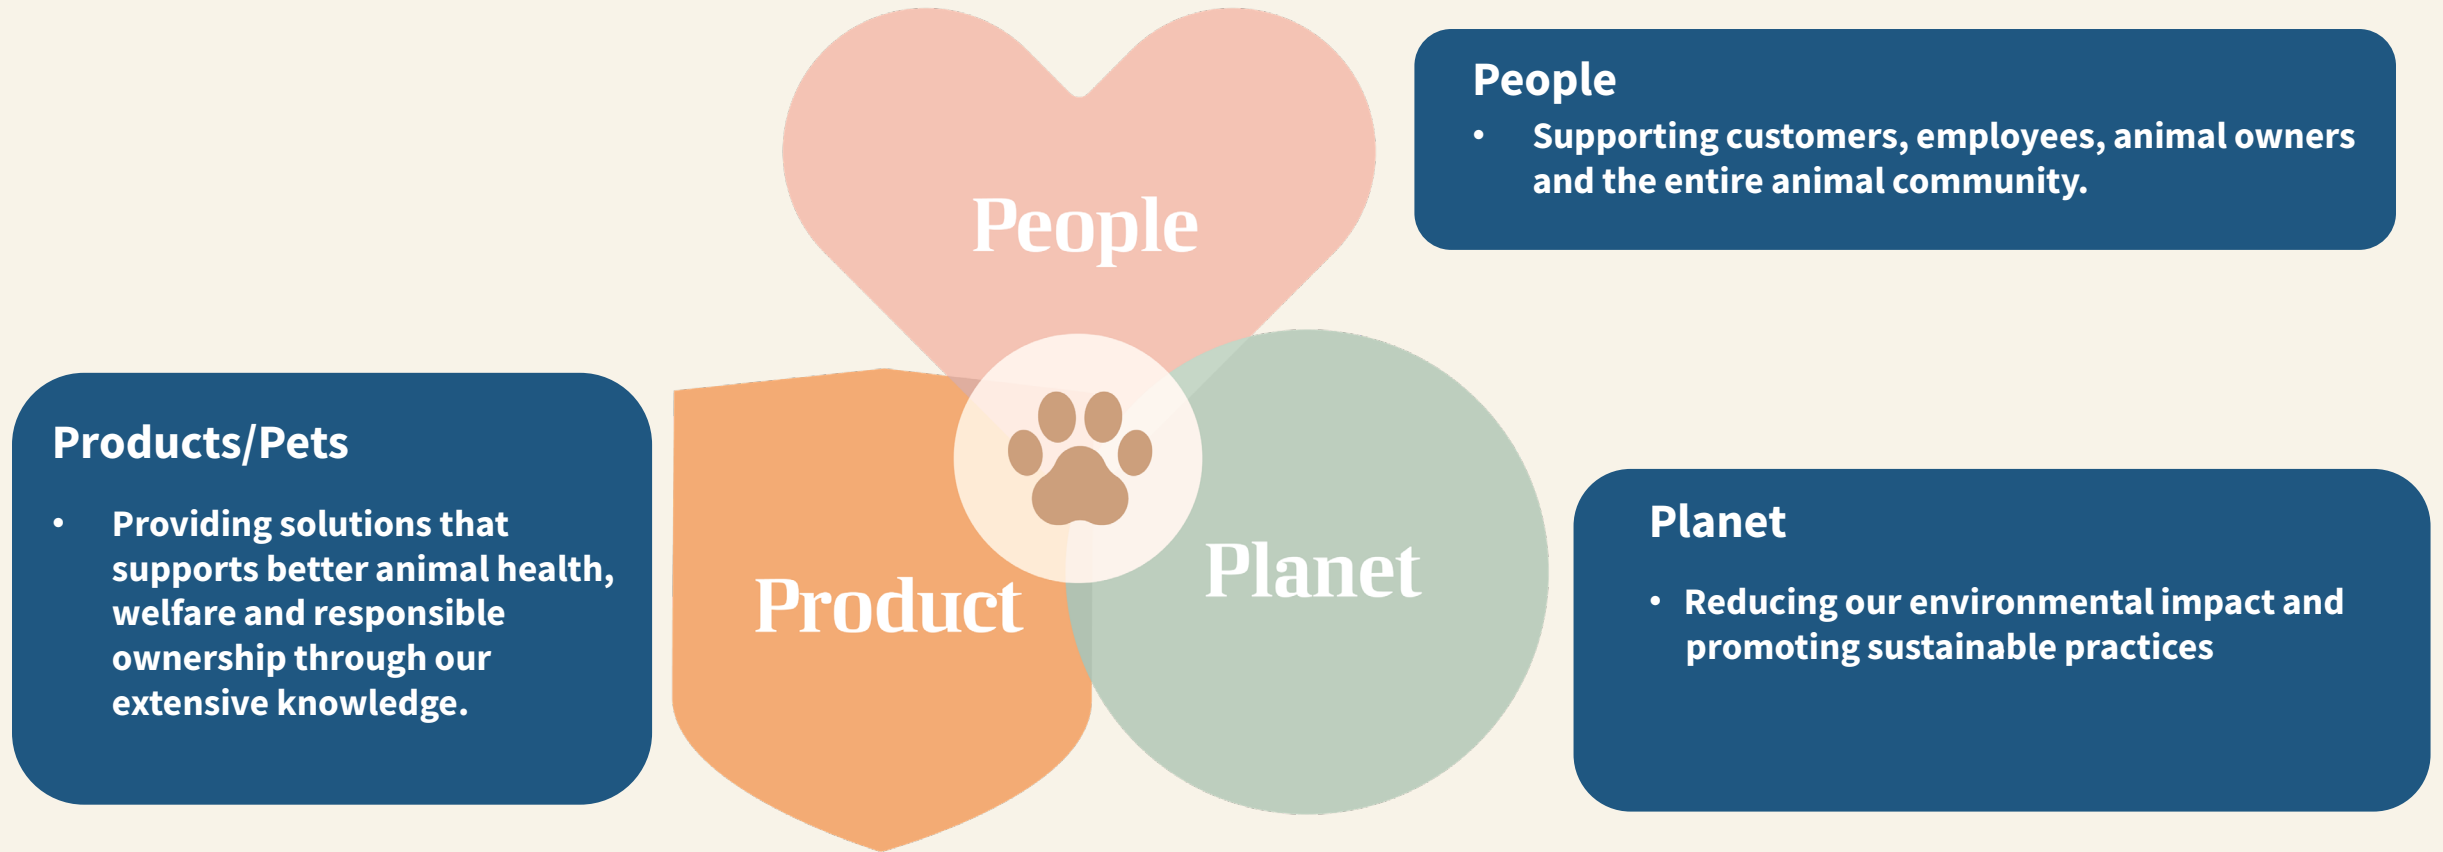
People

Products/Pets

- Providing solutions that supports better animal health, welfare and responsible ownership through our extensive knowledge.

Product

Planet

People

- Supporting customers, employees, animal owners and the entire animal community.

Planet

- Reducing our environmental impact and promoting sustainable practices